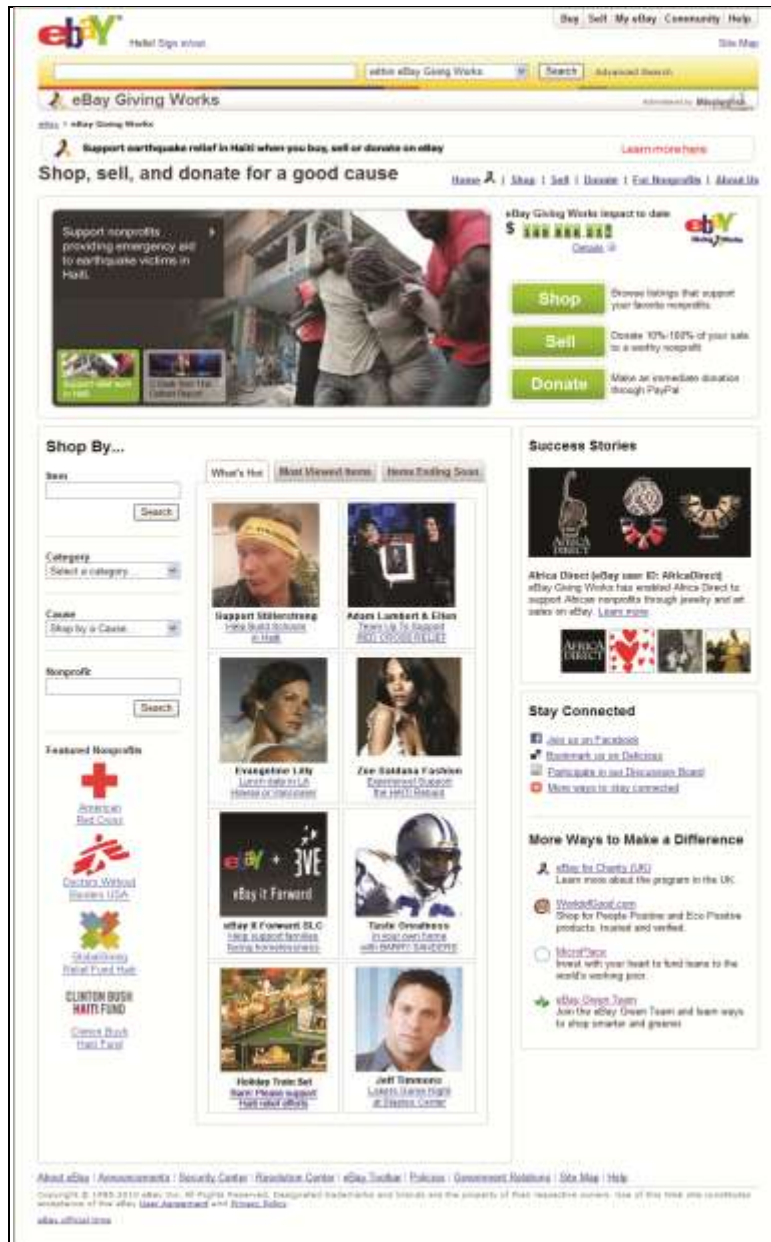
ebay

Hello! Sign in/out

Buy | Sell | My eBay | Community | Help

Site Map

within eBay Giving Works | Search | Advanced Search

eBay Giving Works

eBay > eBay Giving Works

Support earthquake relief in Haiti when you buy, sell or donate on eBay

Learn more here

Shop, sell, and donate for a good cause

Home | Shop | Sell | Donate | For Nonprofits | About Us

Support nonprofits providing emergency aid to earthquake victims in Haiti.

Support relief work in Haiti

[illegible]

eBay Giving Works impact to date

$ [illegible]

Details

Shop — Browse listings that support your favorite nonprofits

Sell — Donate 10%-100% of your sale to a worthy nonprofit

Donate — Make an immediate donation through PayPal

Shop By...

Item

Search

Category

Select a category...

Cause

Shop by a Cause...

Nonprofit

Search

Featured Nonprofits

American Red Cross

Doctors Without Borders USA

GlobalGiving Relief Fund Haiti

CLINTON BUSH HAITI FUND

Clinton Bush Haiti Fund

What's Hot | Most Viewed Items | Items Ending Soon

Support Stillerstrong
Help build inclusive in Haiti

Adam Lambert & Elton
Team Up To Support RED CROSS RELIEF

Evangeline Lilly
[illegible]

Zoe Saldana Fashion
Experience! Support the HAITI Relief

eBay it Forward

eBay it Forward SLC
Help support families living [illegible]

Taste Greatness
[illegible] with BARRY SANDERS

Holiday Train Set
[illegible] Haiti relief efforts

Jeff Timmons
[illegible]

Success Stories

Africa Direct (eBay user ID: AfricaDirect)
eBay Giving Works has enabled Africa Direct to support African nonprofits through jewelry and art sales on eBay. Learn more

Stay Connected

Join us on Facebook
Bookmark us on Delicious
Participate in our Discussion Board
More ways to stay connected

More Ways to Make a Difference

eBay for Charity (UK)
Learn more about the program in the UK.

WorldofGood.com
Shop for People Positive and Eco Positive products. Trusted and verified.

MicroPlace
Invest with your heart to fund loans to the world's working poor.

eBay Green Team
Join the eBay Green Team and learn ways to shop smarter and greener

About eBay | Announcements | Security Center | Resolution Center | eBay Toolbar | Policies | Government Relations | Site Map | Help

Copyright © 1995-2010 eBay Inc. All Rights Reserved. Designated trademarks and brands are the property of their respective owners. Use of this Web site constitutes acceptance of the eBay User Agreement and Privacy Policy.

eBay official time